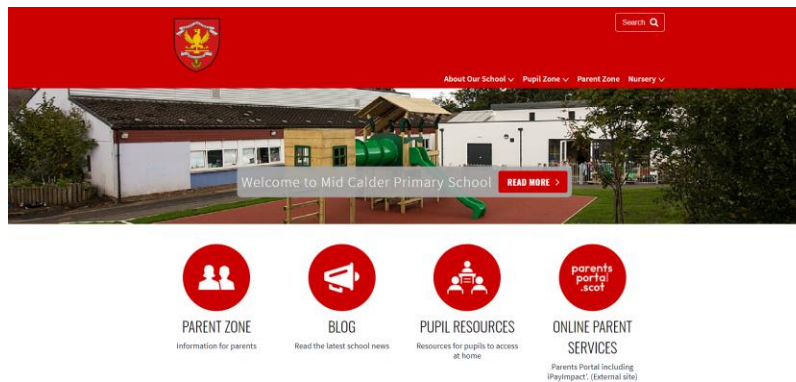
Search

About Our School Pupil Zone Parent Zone Nursery

Welcome to Mid Calder Primary School

READ MORE

PARENT ZONE
Information for parents

BLOG
Read the latest school news

PUPIL RESOURCES
Resources for pupils to access at home

parents portal .scot

ONLINE PARENT SERVICES
Parents Portal including iPayImpact'. (External site)